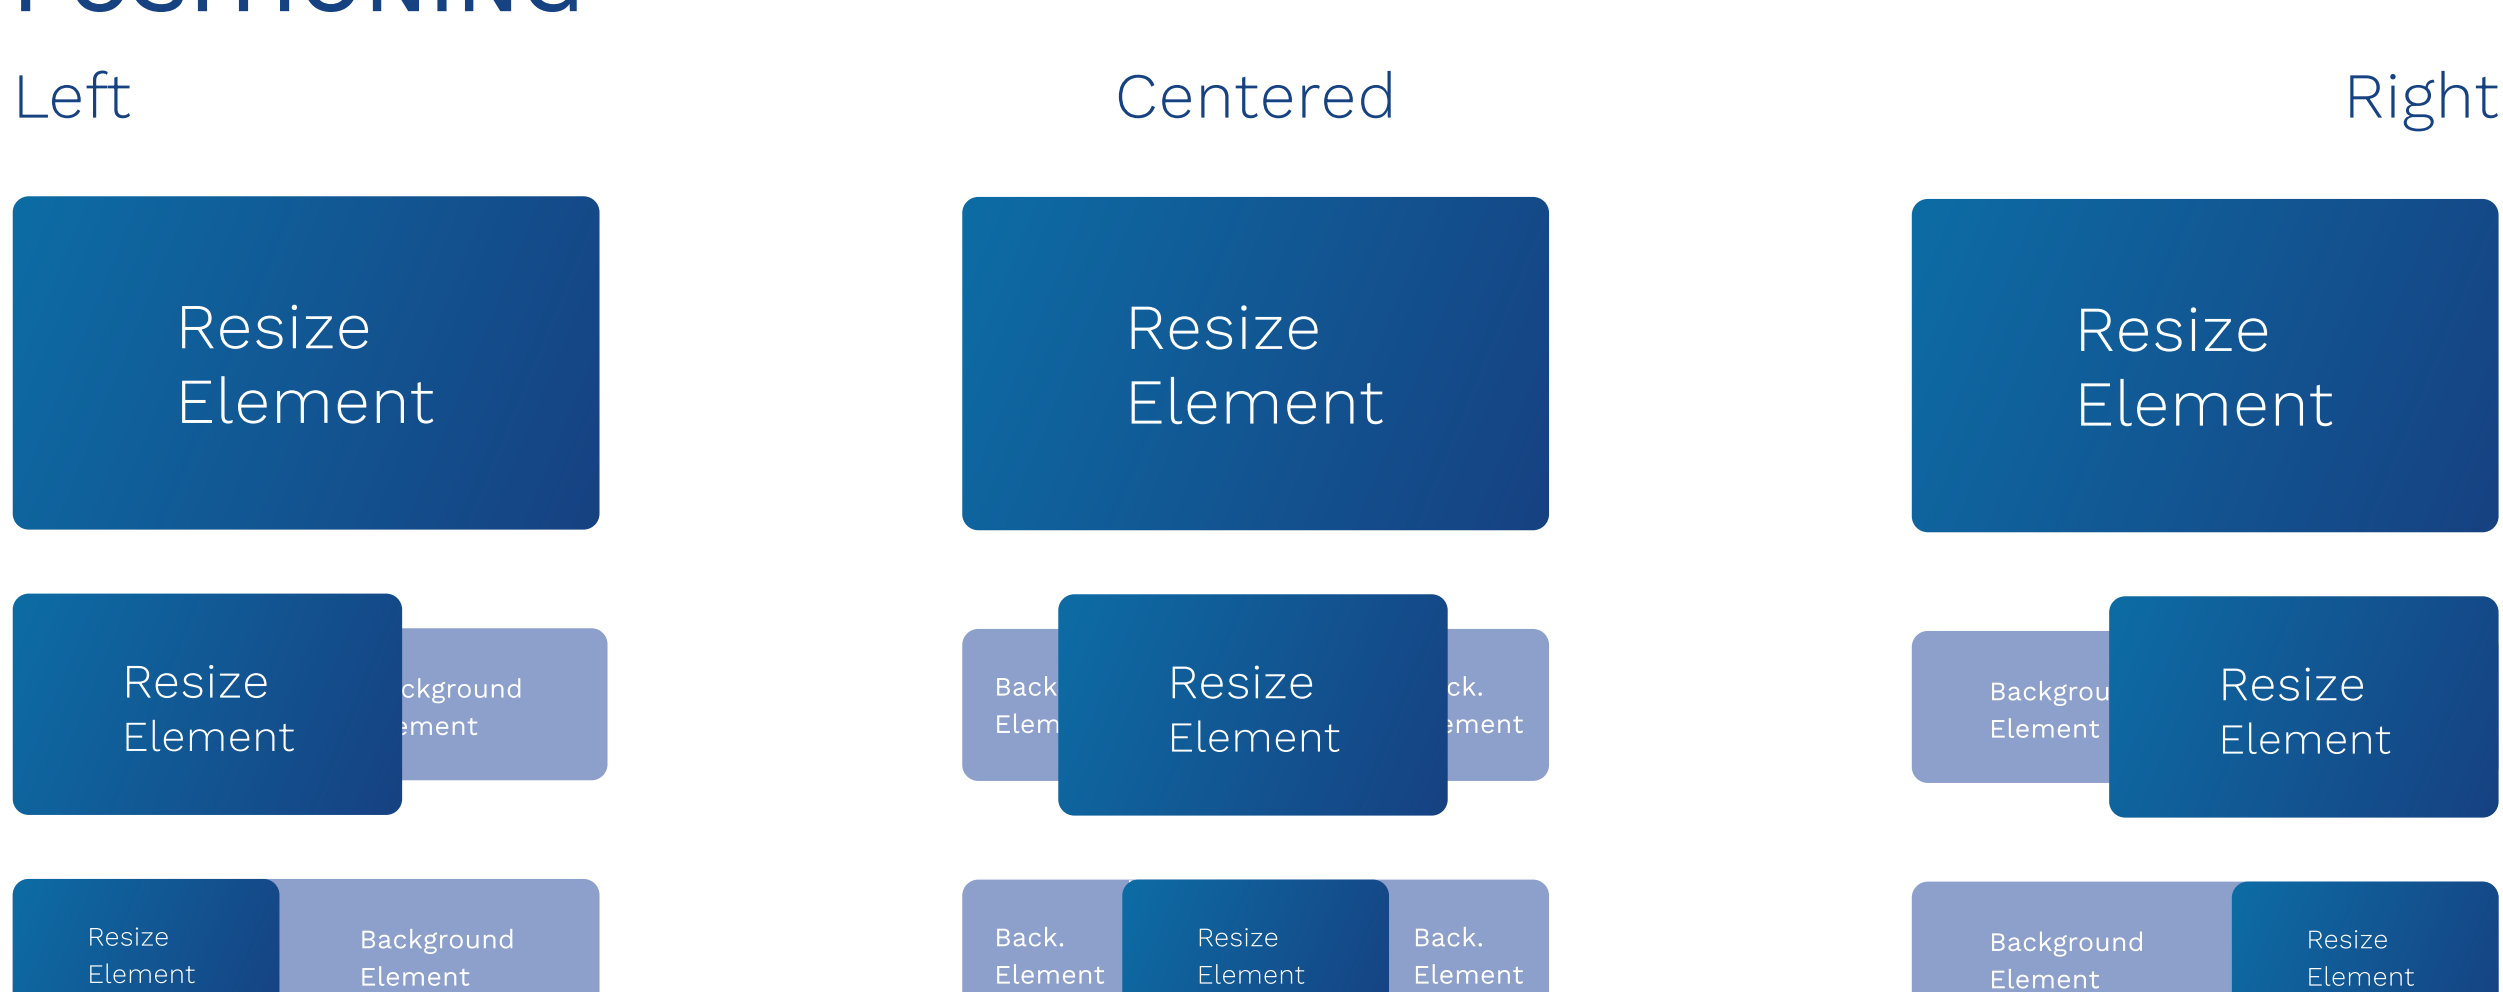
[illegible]

Left

Centered

Right

Resize Element

Resize Element

Resize Element

Resize Element

ckground ement

Back Elem

Resize Element

ck. ement

Backgrou Element

Resize Element

Resize Element

Background Element

Back. Element

Resize Element

Back. Element

Background Element

Resize Element